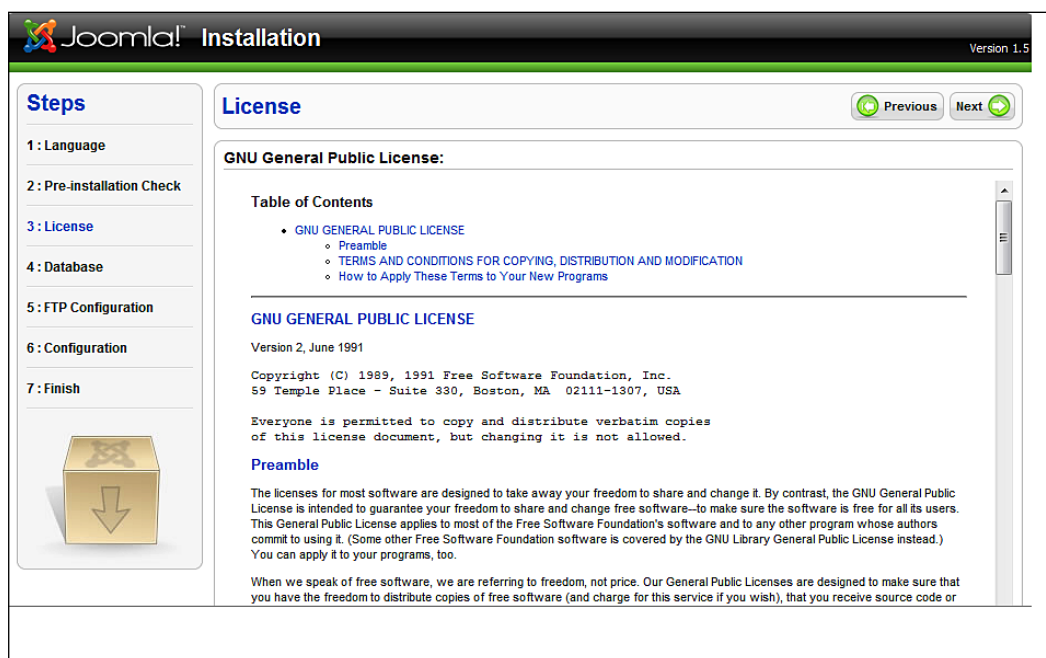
Joomla! Installation

Version 1.5

Steps

1 : Language

2 : Pre-installation Check

3 : License

4 : Database

5 : FTP Configuration

6 : Configuration

7 : Finish

License

Previous

Next

GNU General Public License:

Table of Contents

- GNU GENERAL PUBLIC LICENSE
  - Preamble
  - TERMS AND CONDITIONS FOR COPYING, DISTRIBUTION AND MODIFICATION
  - How to Apply These Terms to Your New Programs

GNU GENERAL PUBLIC LICENSE

Version 2, June 1991

Copyright (C) 1989, 1991 Free Software Foundation, Inc.
59 Temple Place - Suite 330, Boston, MA 02111-1307, USA

Everyone is permitted to copy and distribute verbatim copies
of this license document, but changing it is not allowed.

Preamble

The licenses for most software are designed to take away your freedom to share and change it. By contrast, the GNU General Public License is intended to guarantee your freedom to share and change free software--to make sure the software is free for all its users. This General Public License applies to most of the Free Software Foundation's software and to any other program whose authors commit to using it. (Some other Free Software Foundation software is covered by the GNU Library General Public License instead.) You can apply it to your programs, too.

When we speak of free software, we are referring to freedom, not price. Our General Public Licenses are designed to make sure that you have the freedom to distribute copies of free software (and charge for this service if you wish), that you receive source code or